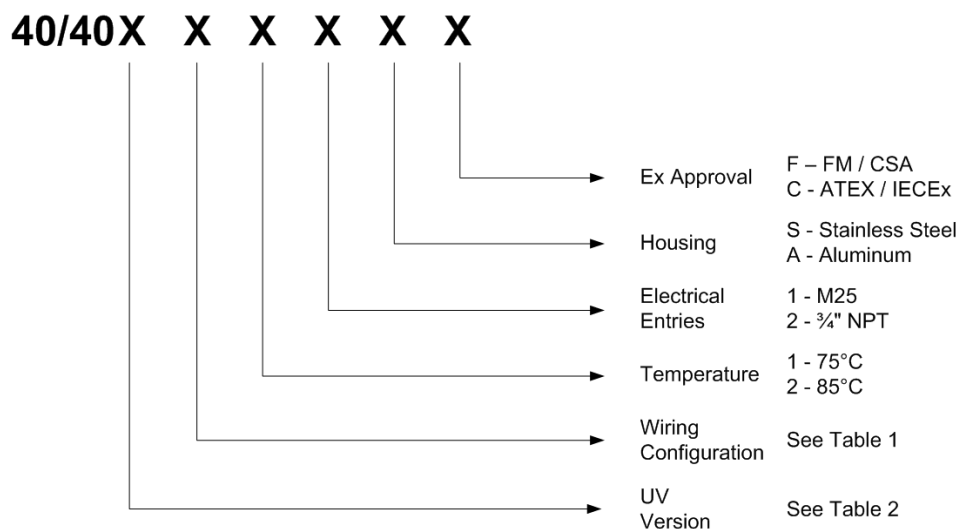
40/40X X X X X X

Ex Approval F – FM / CSA
C - ATEX / IECEx

Housing S - Stainless Steel
A - Aluminum

Electrical Entries 1 - M25
2 - ¾" NPT

Temperature 1 - 75°C
2 - 85°C

Wiring Configuration See Table 1

UV Version See Table 2